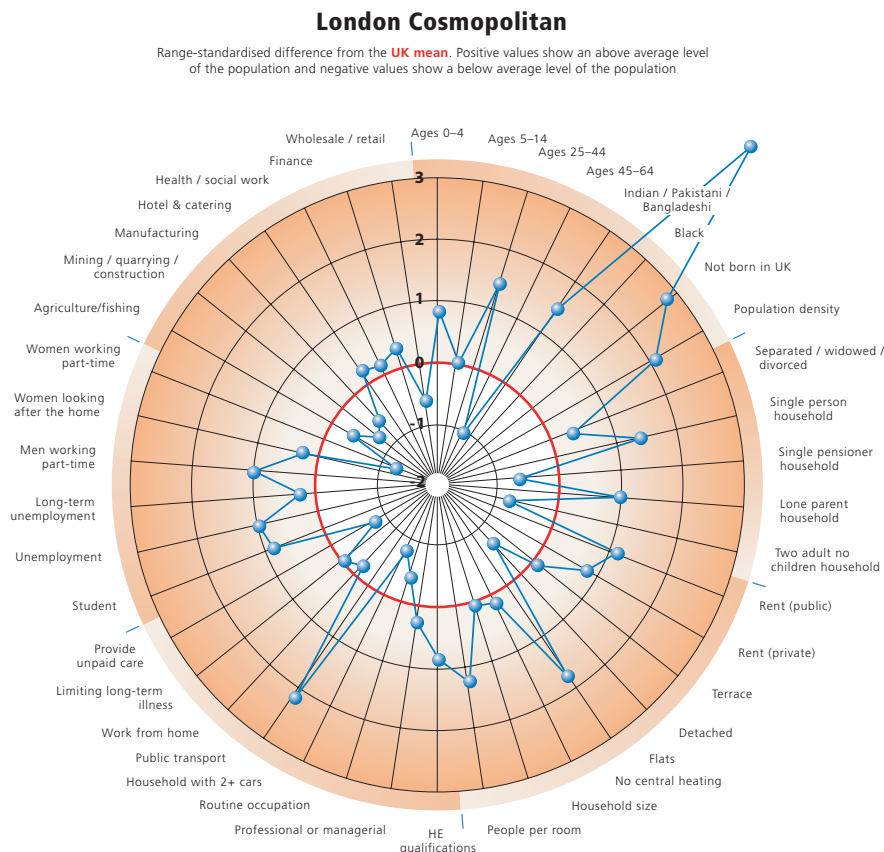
London Cosmopolitan

Range-standardised difference from the UK mean. Positive values show an above average level of the population and negative values show a below average level of the population

Ages 0–4
Ages 5–14
Ages 25–44
Ages 45–64
Indian / Pakistani / Bangladeshi
Black
Not born in UK
Population density
Separated / widowed / divorced
Single person household
Single pensioner household
Lone parent household
Two adult no children household
Rent (public)
Rent (private)
Terrace
Detached
Flats
No central heating
Household size
People per room
HE qualifications
Professional or managerial
Routine occupation
Household with 2+ cars
Public transport
Work from home
Limiting long-term illness
Provide unpaid care
Student
Unemployment
Long-term unemployment
Men working part-time
Women looking after the home
Women working part-time
Agriculture/fishing
Mining / quarrying / construction
Manufacturing
Hotel & catering
Health / social work
Finance
Wholesale / retail

3
2
1
0
-1
-2